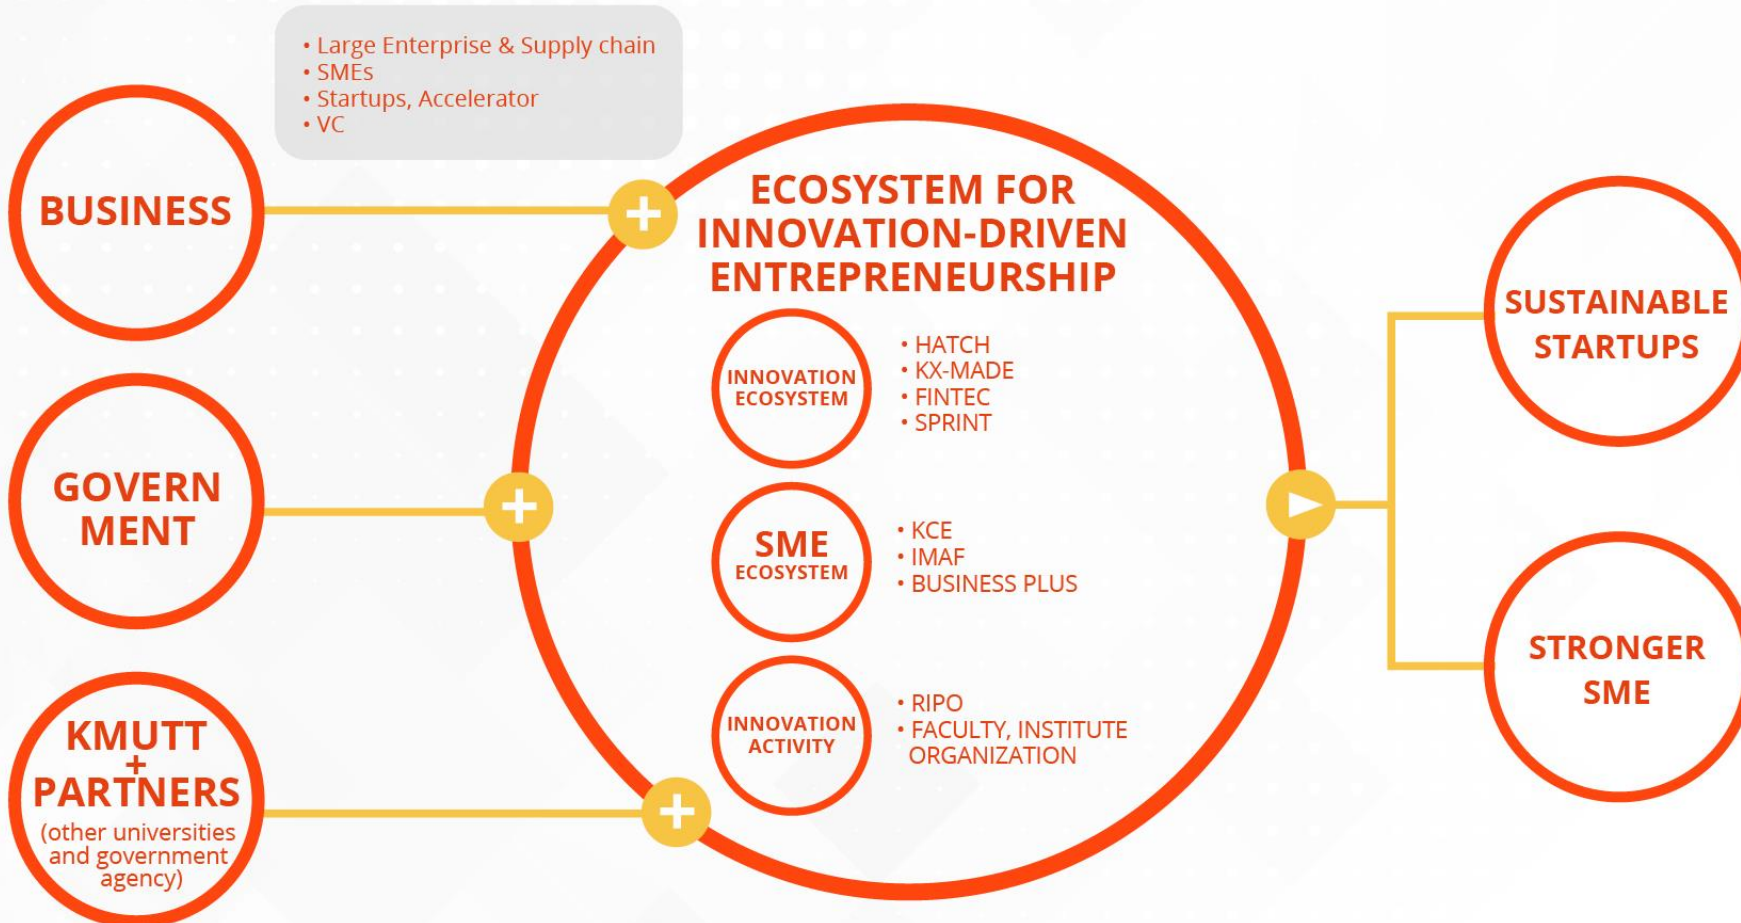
• Large Enterprise & Supply chain
• SMEs
• Startups, Accelerator
• VC

BUSINESS

GOVERN MENT

KMUTT + PARTNERS (other universities and government agency)

ECOSYSTEM FOR INNOVATION-DRIVEN ENTREPRENEURSHIP

INNOVATION ECOSYSTEM

• HATCH
• KX-MADE
• FINTEC
• SPRINT

SME ECOSYSTEM

• KCE
• IMAF
• BUSINESS PLUS

INNOVATION ACTIVITY

• RIPO
• FACULTY, INSTITUTE ORGANIZATION

SUSTAINABLE STARTUPS

STRONGER SME